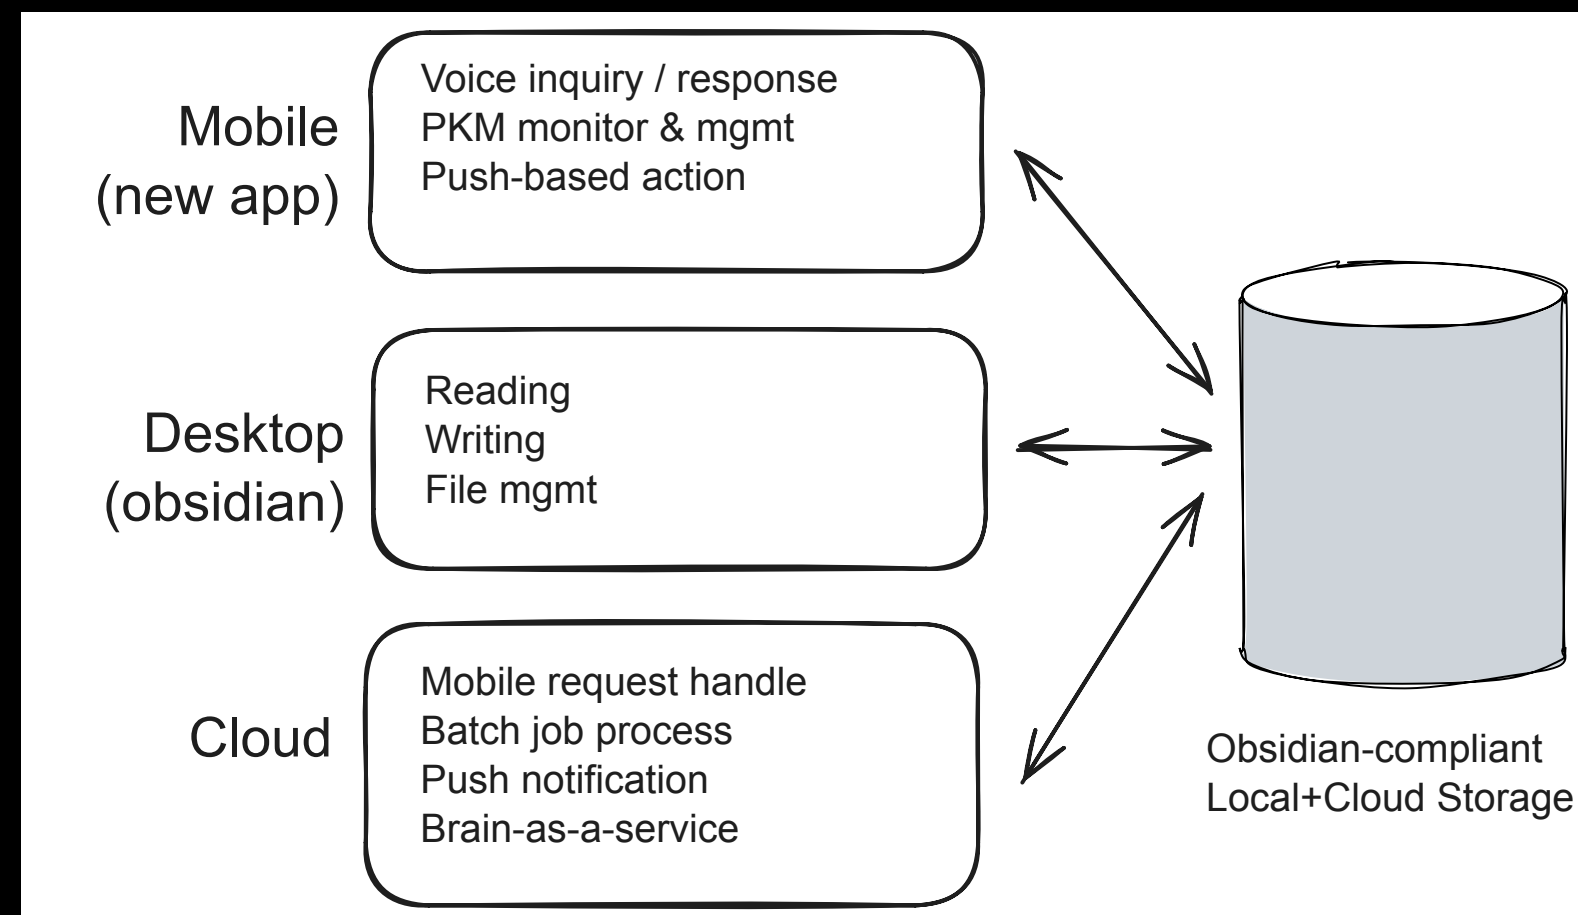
Mobile
(new app)

Voice inquiry / response
PKM monitor & mgmt
Push-based action

Desktop
(obsidian)

Reading
Writing
File mgmt

Cloud

Mobile request handle
Batch job process
Push notification
Brain-as-a-service

Obsidian-compliant
Local+Cloud Storage